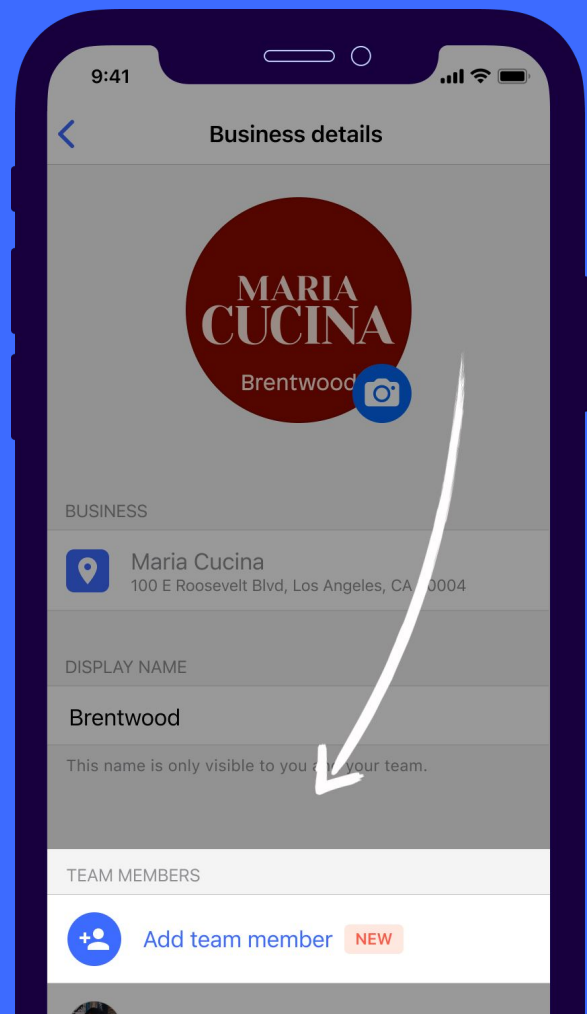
9:41

Business details

MARIA CUCINA

Brentwood

BUSINESS

Maria Cucina
100 E Roosevelt Blvd, Los Angeles, CA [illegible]0004

DISPLAY NAME

Brentwood

This name is only visible to you a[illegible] your team.

TEAM MEMBERS

Add team member NEW